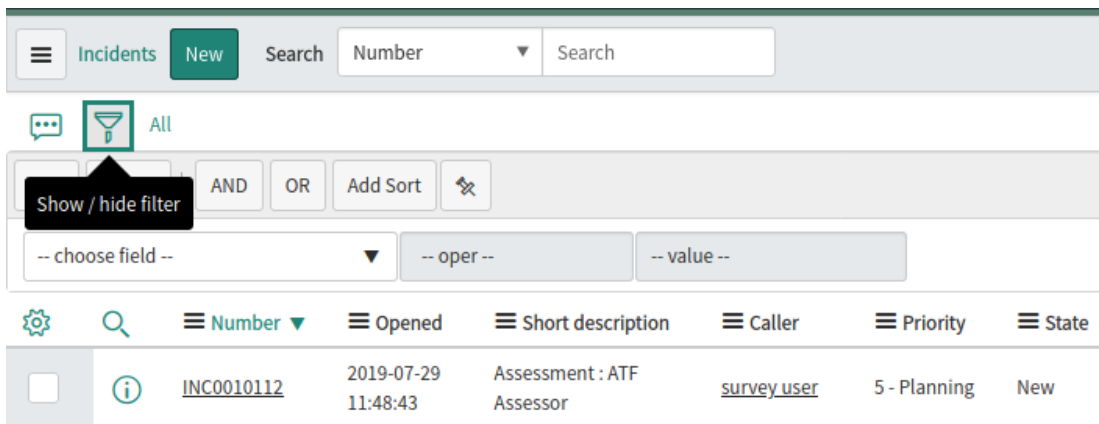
Incidents New Search Number ▼ Search

All

AND OR Add Sort

Show / hide filter

-- choose field -- ▼ -- oper -- -- value --

| | | Number ▼ | Opened | Short description | Caller | Priority | State |
|---|---|---|---|---|---|---|---|
| | | INC0010112 | 2019-07-29 11:48:43 | Assessment : ATF Assessor | survey user | 5 - Planning | New |